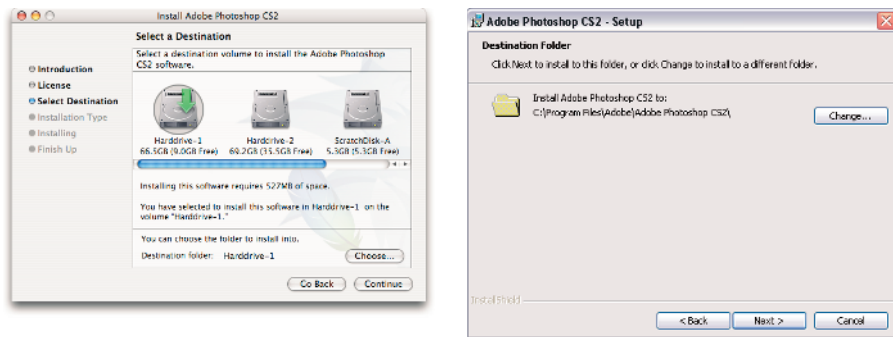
Install Adobe Photoshop CS2

Select a Destination

Select a destination volume to install the Adobe Photoshop CS2 software.

Introduction
License
Select Destination
Installation Type
Installing
Finish Up

Harddrive-1
66.5GB (9.0GB Free)

Harddrive-2
69.2GB (35.5GB Free)

ScratchDisk-A
5.3GB (5.3GB Free)

Installing this software requires 527MB of space.

You have selected to install this software in Harddrive-1 on the volume "Harddrive-1."

You can choose the folder to install into.

Destination folder: Harddrive-1

Choose...

Go Back

Continue

Adobe Photoshop CS2 - Setup

Destination Folder

Click Next to install to this folder, or click Change to install to a different folder.

Install Adobe Photoshop CS2 to:
C:\Program Files\Adobe\Adobe Photoshop CS2\

Change...

InstallShield

< Back

Next >

Cancel